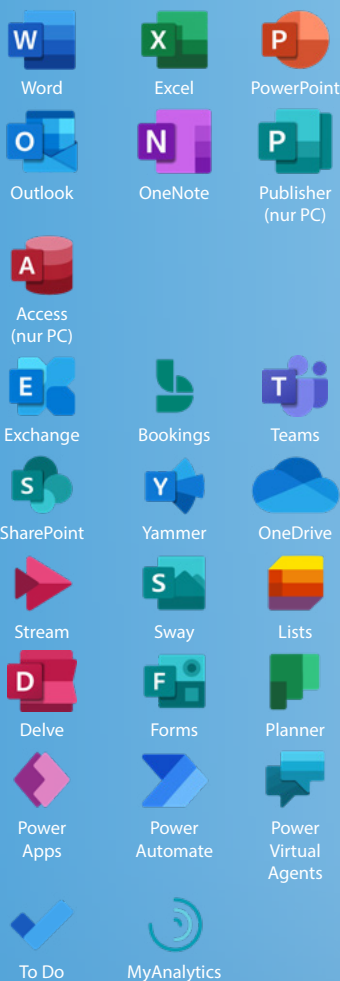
W
Word
X
Excel
P
PowerPoint
O
Outlook
N
OneNote
P
Publisher (nur PC)
A
Access (nur PC)
E
Exchange
Bookings
T
Teams
S
SharePoint
Y
Yammer
OneDrive
Stream
S
Sway
Lists
D
Delve
F
Forms
Planner
Power Apps
Power Automate
Power Virtual Agents
To Do
MyAnalytics